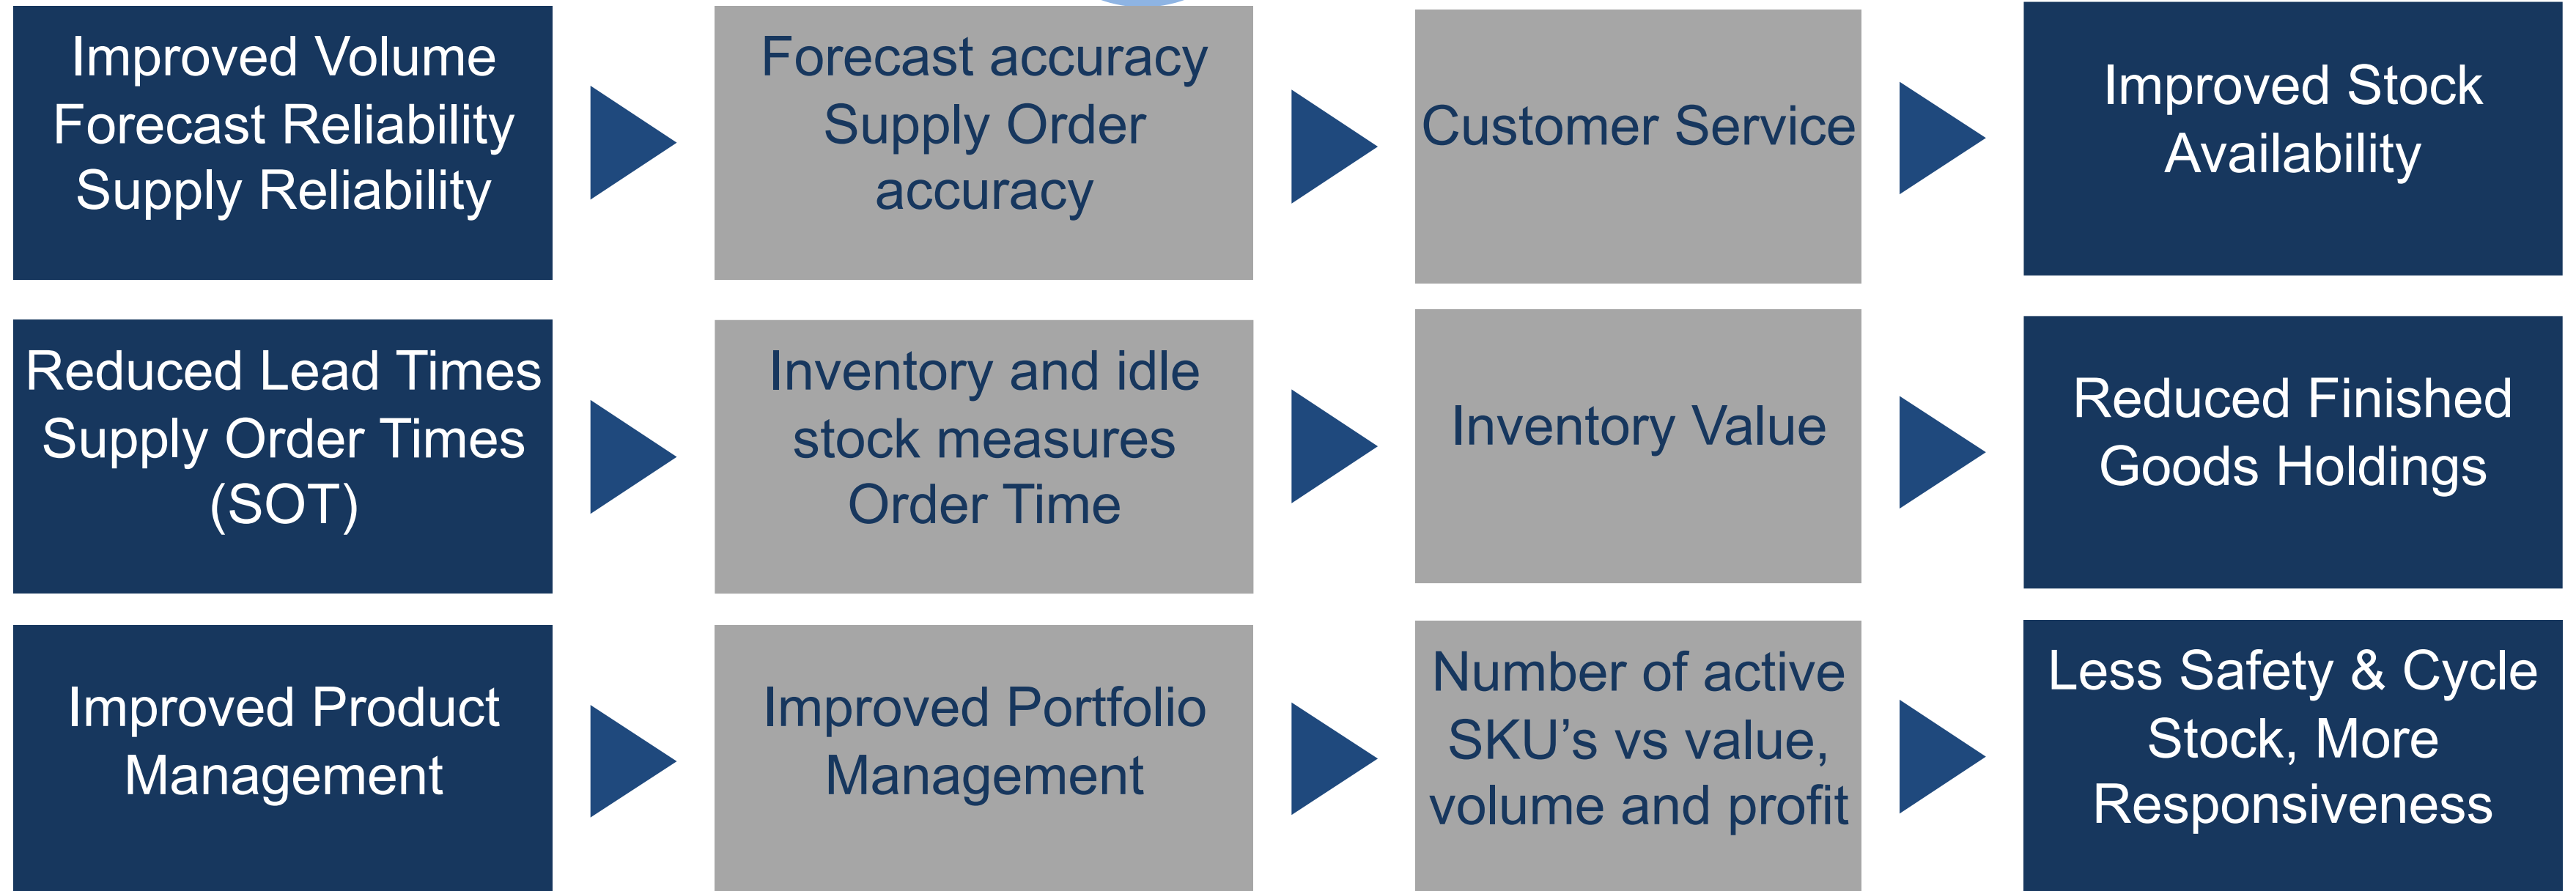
Improved Volume Forecast Reliability Supply Reliability

Forecast accuracy Supply Order accuracy

Customer Service

Improved Stock Availability

Reduced Lead Times Supply Order Times (SOT)

Inventory and idle stock measures Order Time

Inventory Value

Reduced Finished Goods Holdings

Improved Product Management

Improved Portfolio Management

Number of active SKU’s vs value, volume and profit

Less Safety & Cycle Stock, More Responsiveness